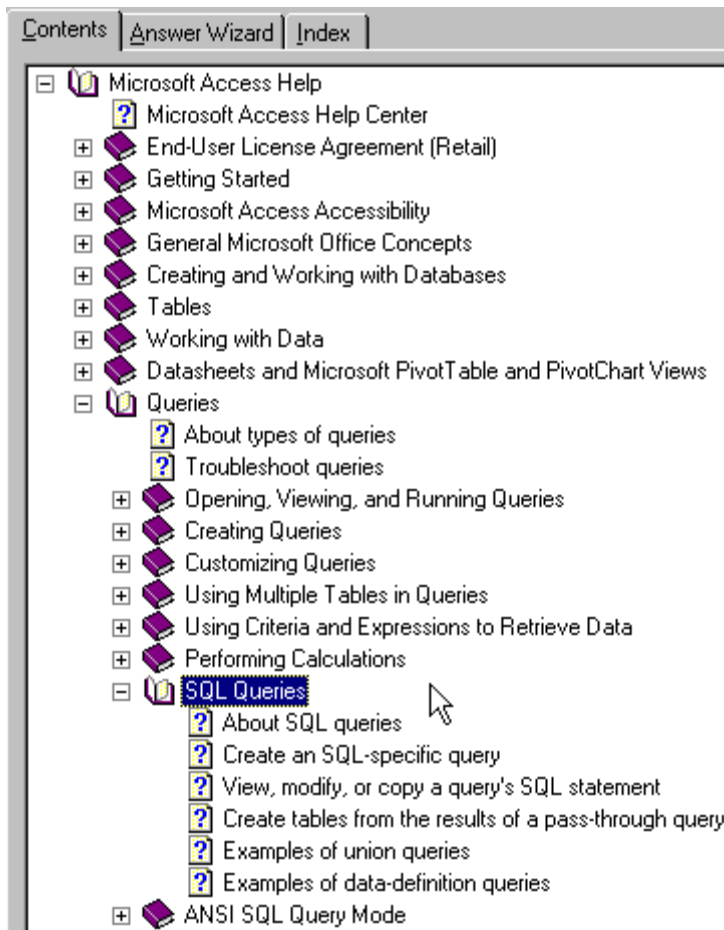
Contents | Answer Wizard | Index

Microsoft Access Help
Microsoft Access Help Center
End-User License Agreement (Retail)
Getting Started
Microsoft Access Accessibility
General Microsoft Office Concepts
Creating and Working with Databases
Tables
Working with Data
Datasheets and Microsoft PivotTable and PivotChart Views
Queries
About types of queries
Troubleshoot queries
Opening, Viewing, and Running Queries
Creating Queries
Customizing Queries
Using Multiple Tables in Queries
Using Criteria and Expressions to Retrieve Data
Performing Calculations
SQL Queries
About SQL queries
Create an SQL-specific query
View, modify, or copy a query's SQL statement
Create tables from the results of a pass-through query
Examples of union queries
Examples of data-definition queries
ANSI SQL Query Mode